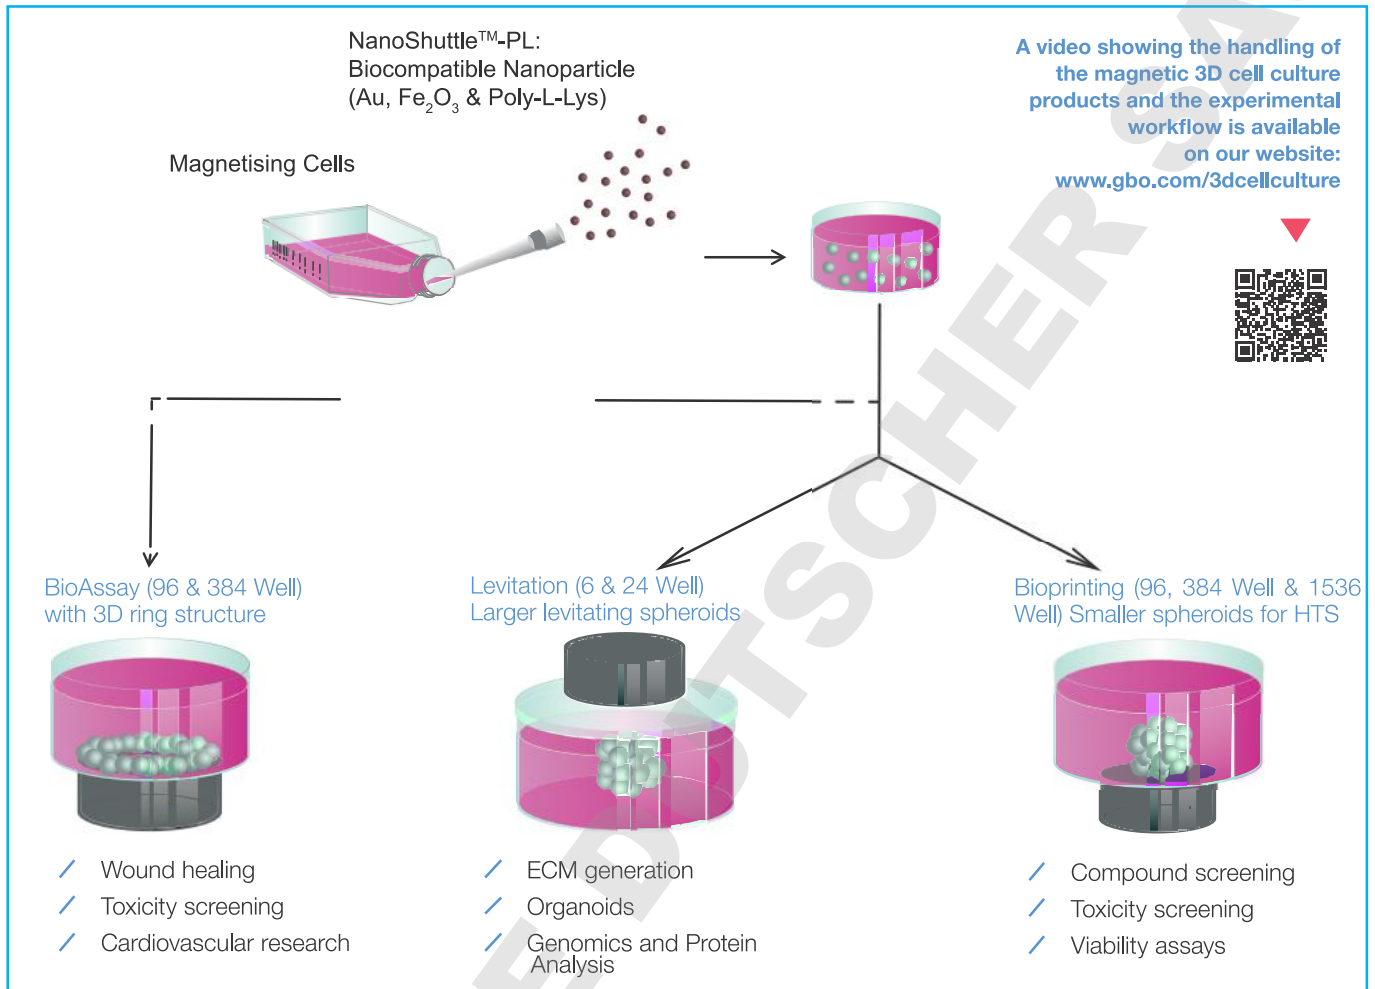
NanoShuttle$^{TM}$-PL:
Biocompatible Nanoparticle
(Au, $Fe_2O_3$ & Poly-L-Lys)

Magnetising Cells

A video showing the handling of the magnetic 3D cell culture products and the experimental workflow is available on our website:
www.gbo.com/3dcellculture

BioAssay (96 & 384 Well) with 3D ring structure

Levitation (6 & 24 Well) Larger levitating spheroids

Bioprinting (96, 384 Well & 1536 Well) Smaller spheroids for HTS

Wound healing
Toxicity screening
Cardiovascular research

ECM generation
Organoids
Genomics and Protein Analysis

Compound screening
Toxicity screening
Viability assays

EDTSCHER SA